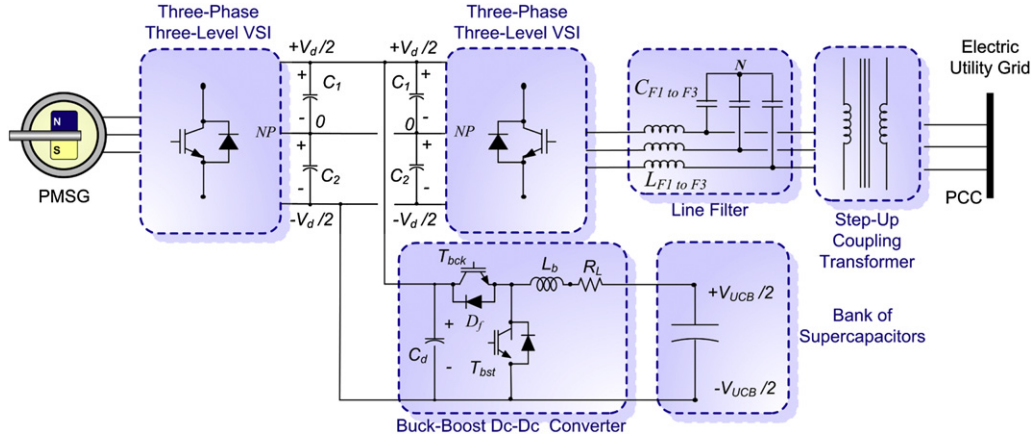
Three-Phase Three-Level VSI

$+V_d/2$

$+V_d/2$

Three-Phase Three-Level VSI

Electric Utility Grid

N

$C_{F1\ to\ F3}$

+

$C_1$

$C_1$

+

N

S

NP

-

0

0

-

NP

+

+

$C_2$

$C_2$

-

-

PMSG

$-V_d/2$

$-V_d/2$

$L_{F1\ to\ F3}$

Line Filter

Step-Up Coupling Transformer

PCC

$T_{bck}$

$L_b$

$R_L$

$+V_{UCB}/2$

Bank of Supercapacitors

+

$D_f$

$C_d$

-

$T_{bst}$

$-V_{UCB}/2$

Buck-Boost Dc-Dc Converter